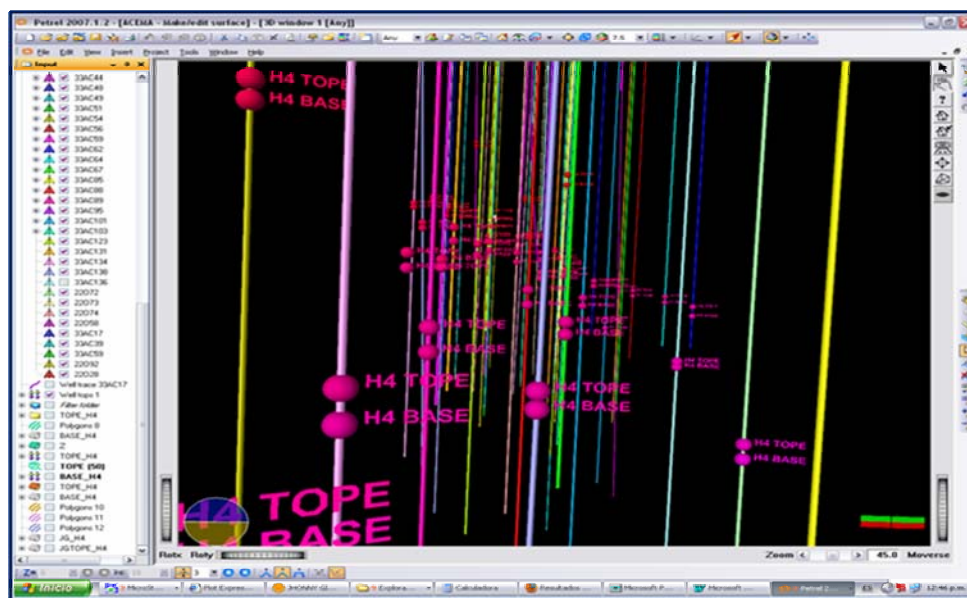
Petrel 2007.1.2 - [ACEMA - Make/edit surface] - [3D window 1 [Any]]

File Edit View Insert Project Tools Window Help

Input

33AC44
33AC48
33AC49
33AC51
33AC54
33AC56
33AC59
33AC62
33AC64
33AC67
33AC85
33AC88
33AC89
33AC95
33AC101
33AC103
33AC123
33AC131
33AC134
33AC138
33AC136
22D72
22D73
22D74
22D58
33AC17
33AC39
33AC59
22D92
22D28
Well trace 33AC17
Well tops 1
Filter folder
TOPE_H4
Polygons 8
BASE_H4
2
TOPE_H4
TOPE (50)
BASE_H4
TOPE_H4
BASE_H4
Polygons 10
Polygons 11
Polygons 12
JG_H4
JGTOPE_H4

H4 TOPE
H4 BASE
H4 TOPE
H4 BASE
H4 TOPE
H4 BASE
H4 TOPE
H4 BASE
H4 TOPE
H4 BASE
H4
TOPE
BASE

Rotx Roty
Zoom 45.0 Moverse

Inicio
Microsoft...
Plot Expres...
JHONNY GI...
Explora...
Calculadora
Resultados...
Microsoft P...
Microsoft...
Petrel 2...
ES
12:46 p.m.